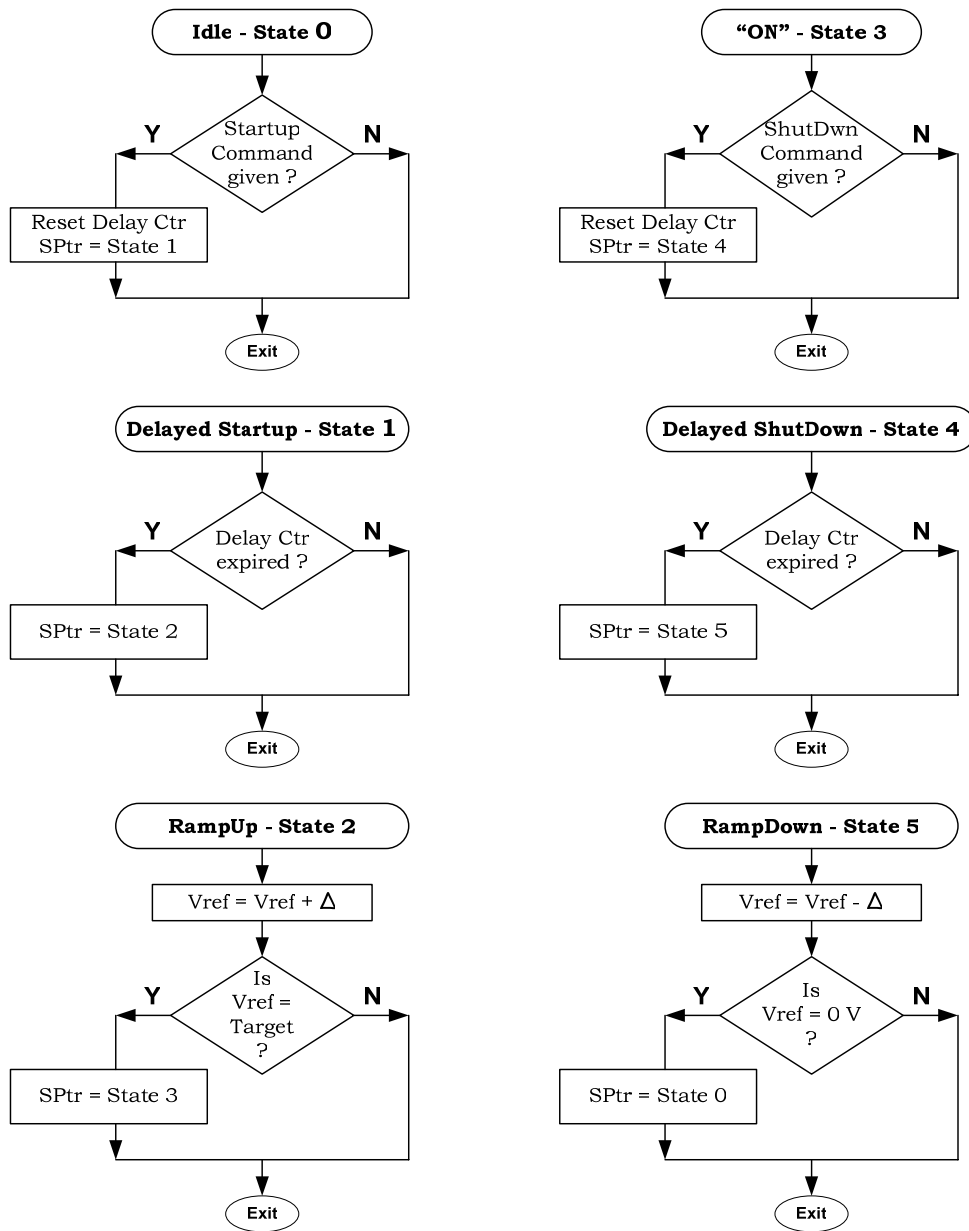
Idle - State 0

Startup Command given ?

Y

N

Reset Delay Ctr
SPtr = State 1

Exit

Delayed Startup - State 1

Delay Ctr expired ?

Y

N

SPtr = State 2

Exit

RampUp - State 2

Vref = Vref + Δ

Is Vref = Target ?

Y

N

SPtr = State 3

Exit

"ON" - State 3

ShutDwn Command given ?

Y

N

Reset Delay Ctr
SPtr = State 4

Exit

Delayed ShutDown - State 4

Delay Ctr expired ?

Y

N

SPtr = State 5

Exit

RampDown - State 5

Vref = Vref - Δ

Is Vref = 0 V ?

Y

N

SPtr = State 0

Exit